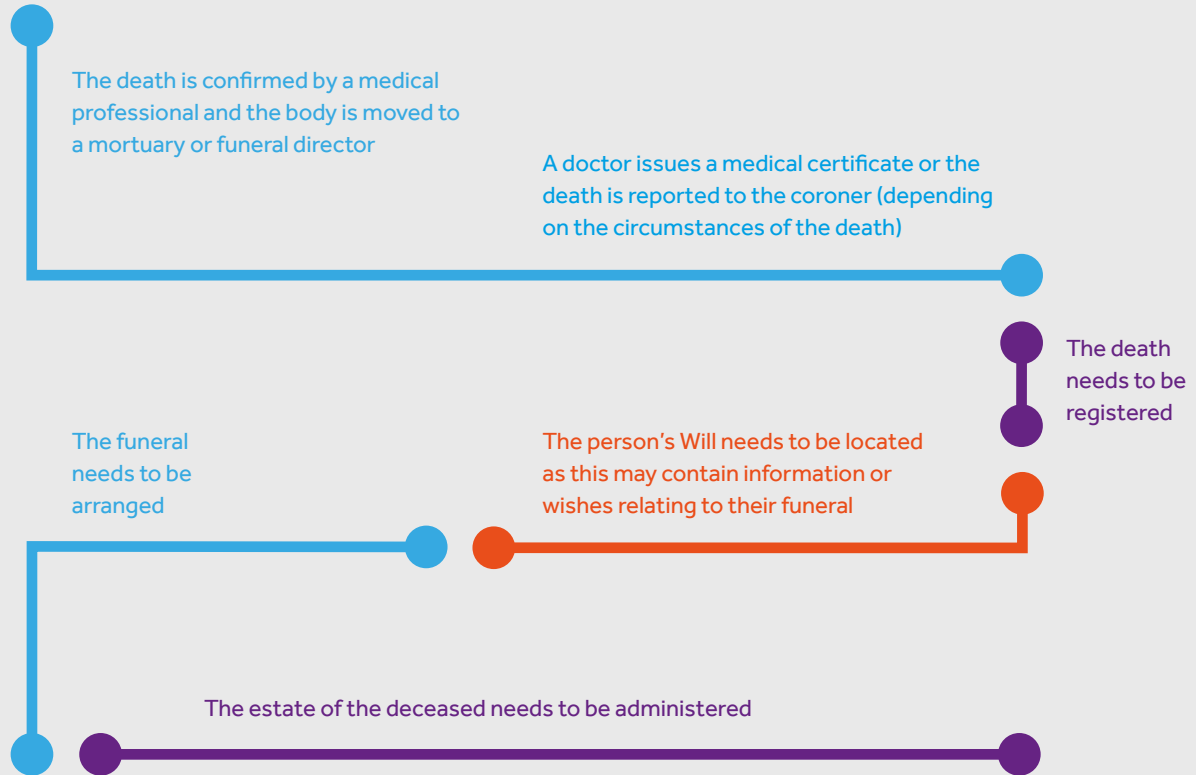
The death is confirmed by a medical professional and the body is moved to a mortuary or funeral director

A doctor issues a medical certificate or the death is reported to the coroner (depending on the circumstances of the death)

The death needs to be registered

The funeral needs to be arranged

The person's Will needs to be located as this may contain information or wishes relating to their funeral

The estate of the deceased needs to be administered